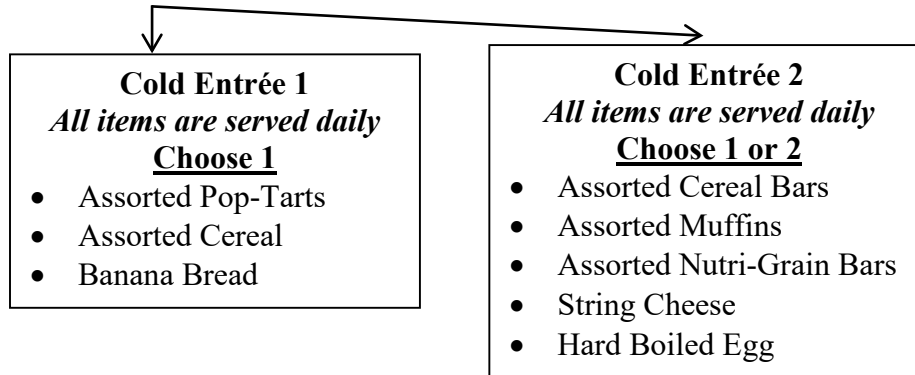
**Cold Entrée 1**
*All items are served daily*
**Choose 1**

- Assorted Pop-Tarts
- Assorted Cereal
- Banana Bread

**Cold Entrée 2**
*All items are served daily*
**Choose 1 or 2**

- Assorted Cereal Bars
- Assorted Muffins
- Assorted Nutri-Grain Bars
- String Cheese
- Hard Boiled Egg